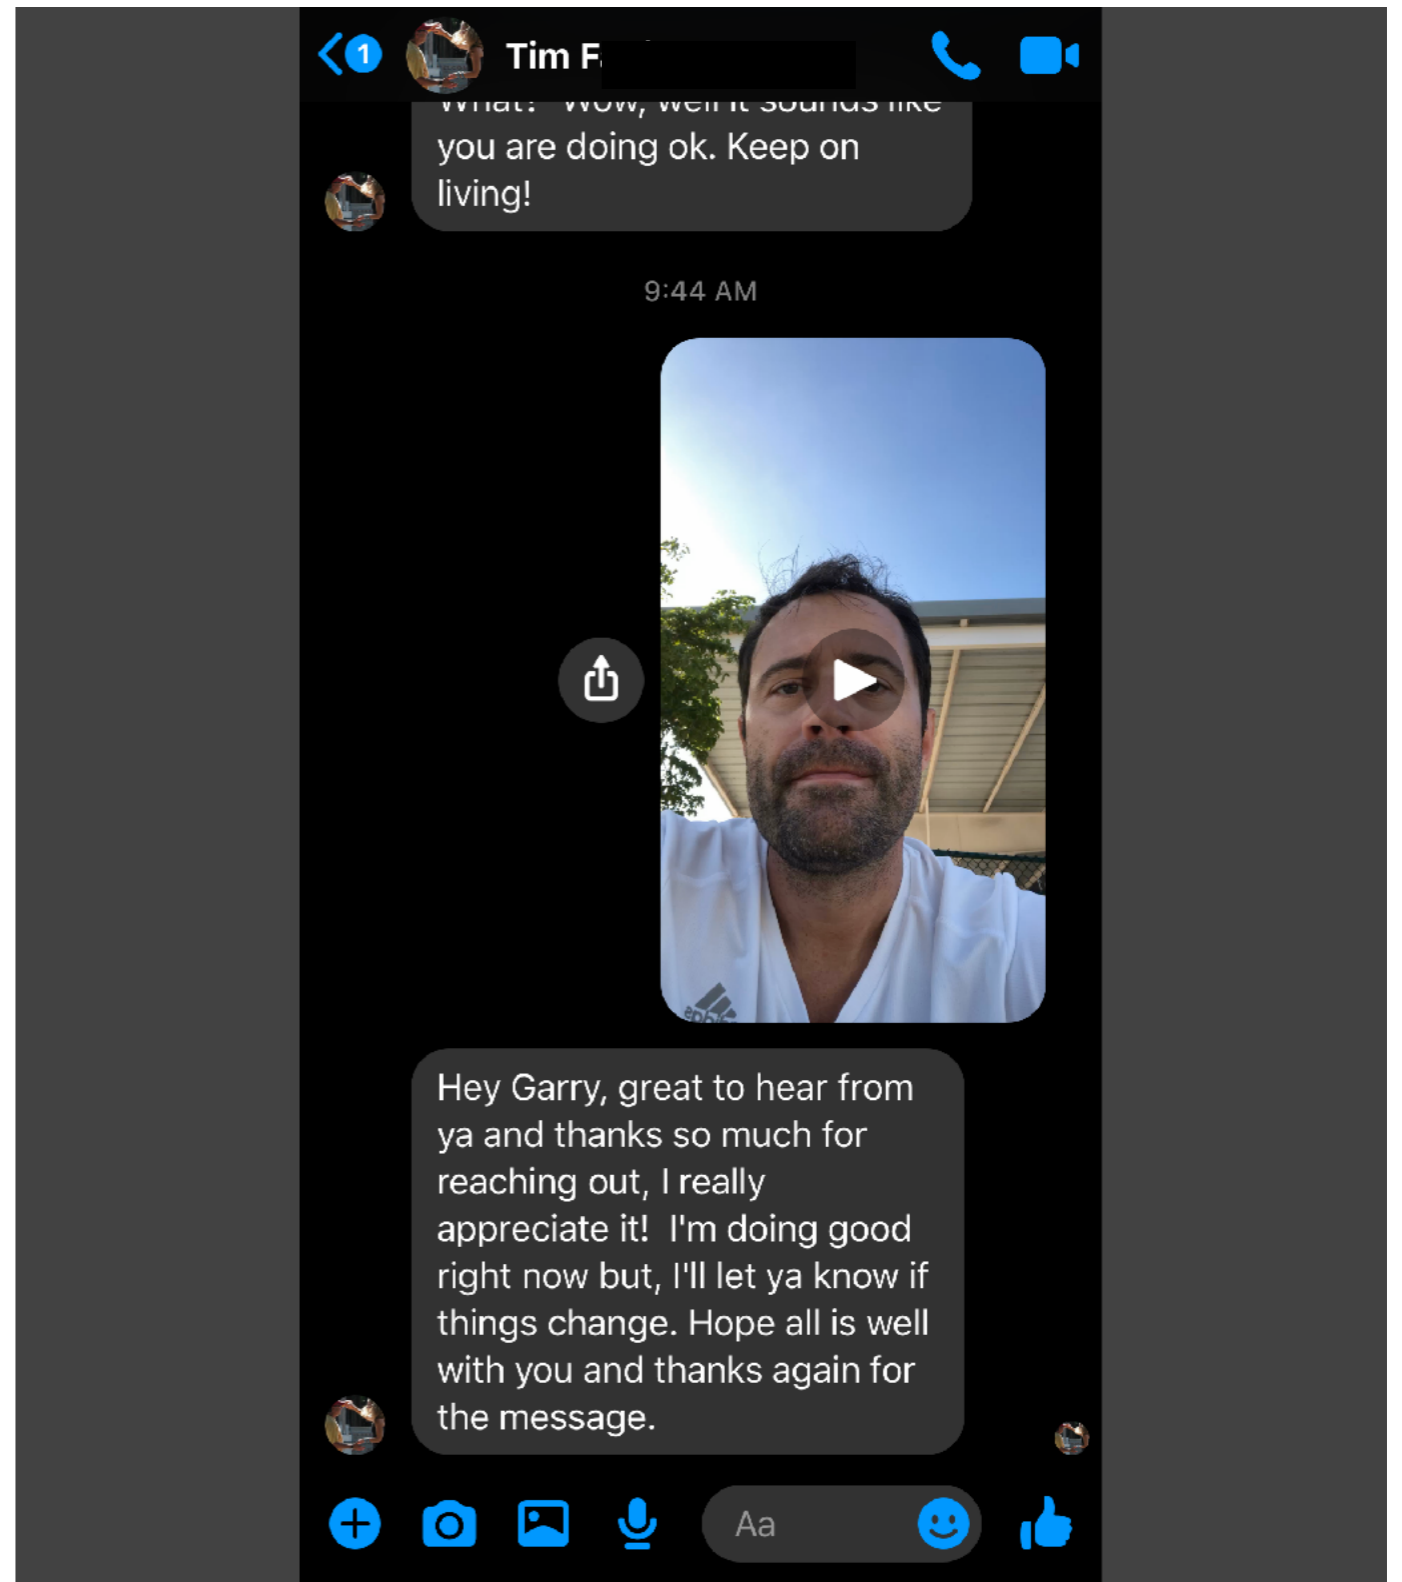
1

Tim F

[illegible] you are doing ok. Keep on living!

9:44 AM

Hey Garry, great to hear from ya and thanks so much for reaching out, I really appreciate it! I'm doing good right now but, I'll let ya know if things change. Hope all is well with you and thanks again for the message.

Aa